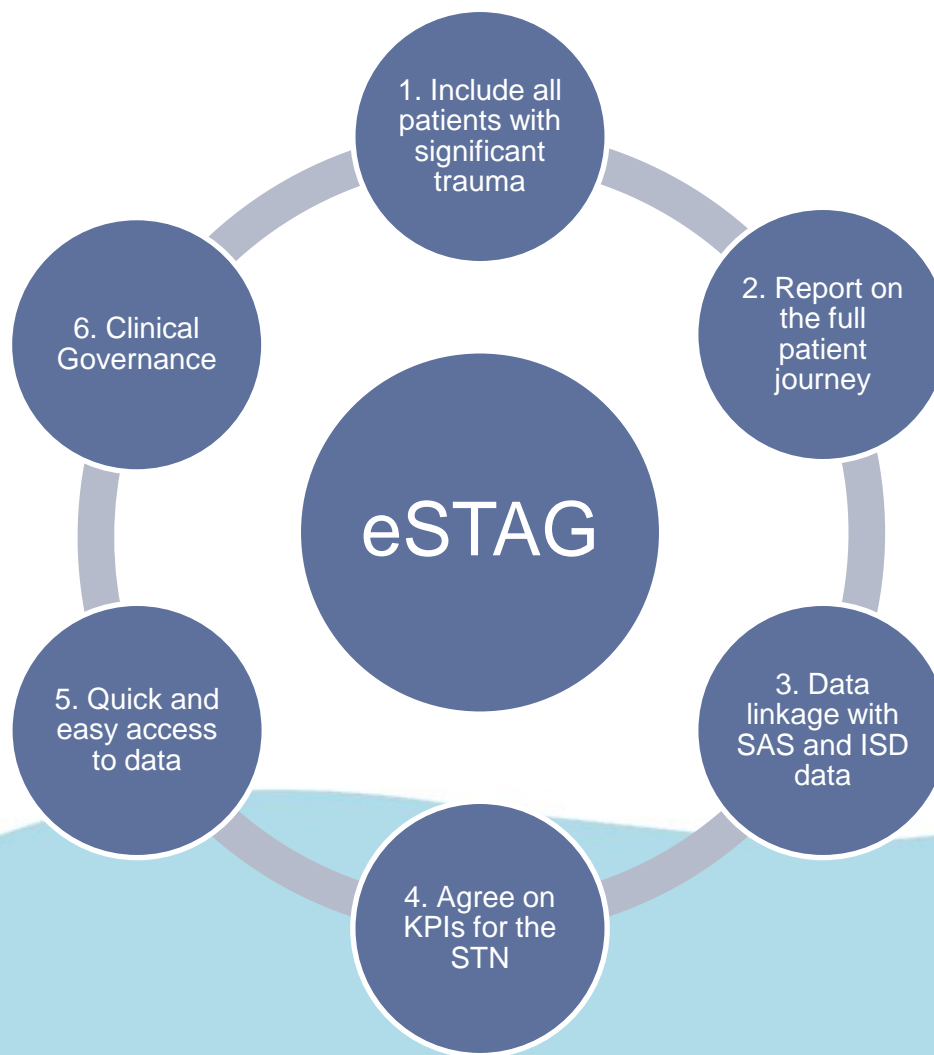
eSTAG

1. Include all patients with significant trauma

2. Report on the full patient journey

3. Data linkage with SAS and ISD data

4. Agree on KPIs for the STN

5. Quick and easy access to data

6. Clinical Governance